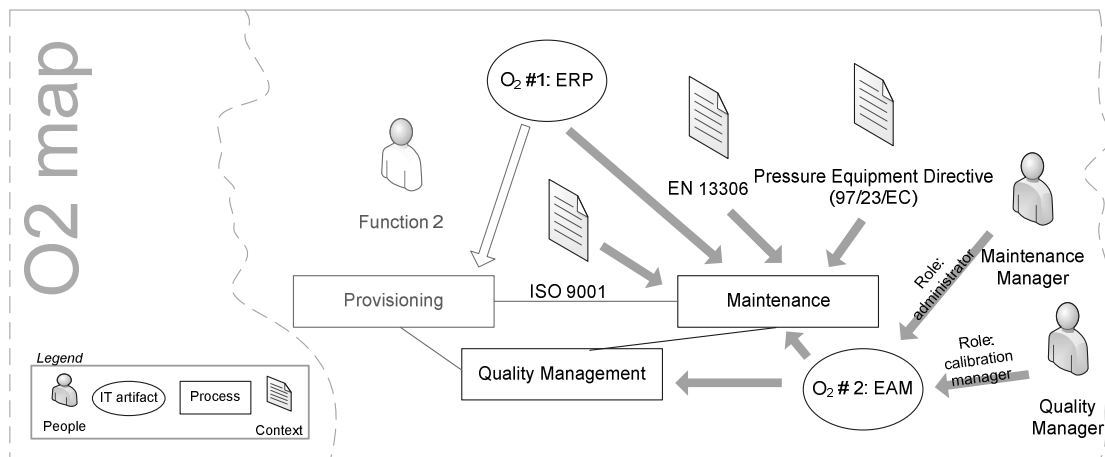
O2 map

$O_2$ #1: ERP

Function 2

EN 13306

Pressure Equipment Directive (97/23/EC)

Maintenance Manager

Role: administrator

Provisioning

ISO 9001

Maintenance

Role: calibration manager

Quality Management

$O_2$ # 2: EAM

Quality Manager

Legend

People

IT artifact

Process

Context